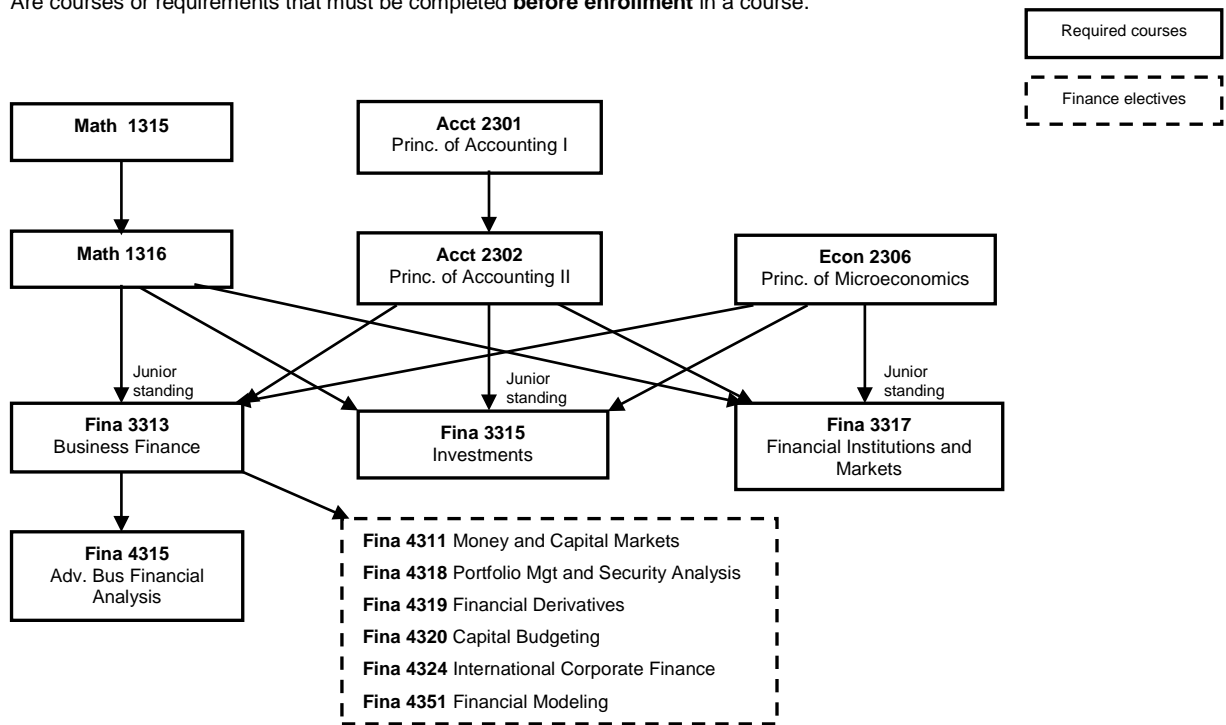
Are courses or requirements that must be completed **before enrollment** in a course.

Required courses

Finance electives

**Math 1315**

**Acct 2301**
Princ. of Accounting I

**Math 1316**

**Acct 2302**
Princ. of Accounting II

**Econ 2306**
Princ. of Microeconomics

Junior standing

Junior standing

Junior standing

**Fina 3313**
Business Finance

**Fina 3315**
Investments

**Fina 3317**
Financial Institutions and Markets

**Fina 4315**
Adv. Bus Financial Analysis

**Fina 4311** Money and Capital Markets
**Fina 4318** Portfolio Mgt and Security Analysis
**Fina 4319** Financial Derivatives
**Fina 4320** Capital Budgeting
**Fina 4324** International Corporate Finance
**Fina 4351** Financial Modeling